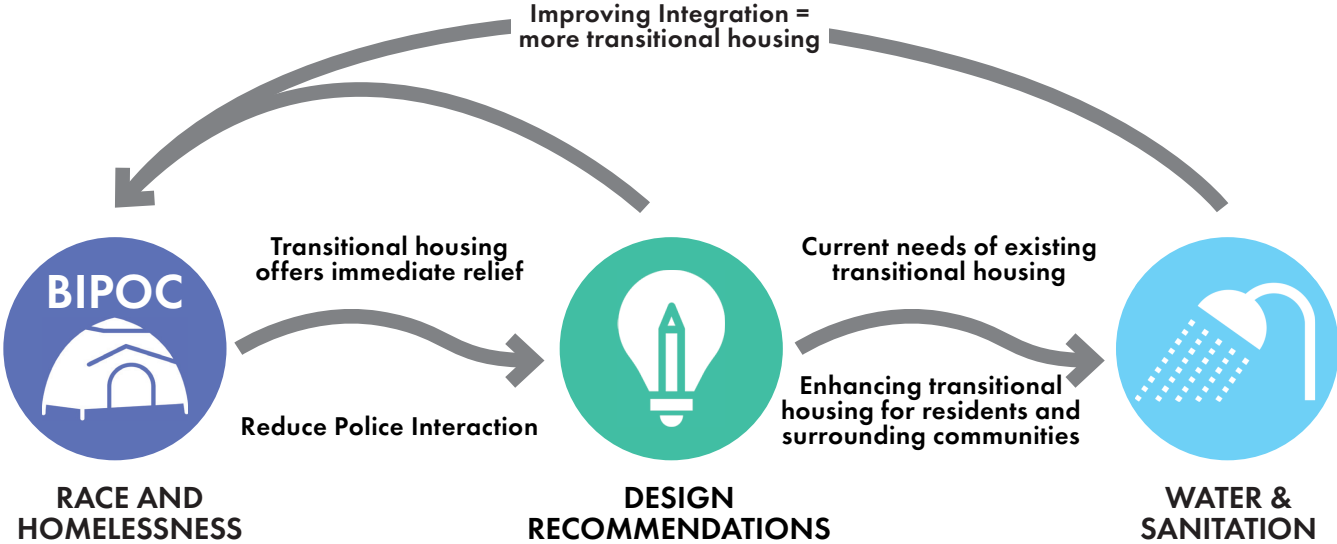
Improving Integration = more transitional housing

BIPOC

Transitional housing offers immediate relief

Reduce Police Interaction

Current needs of existing transitional housing

Enhancing transitional housing for residents and surrounding communities

RACE AND HOMELESSNESS

DESIGN RECOMMENDATIONS

WATER & SANITATION